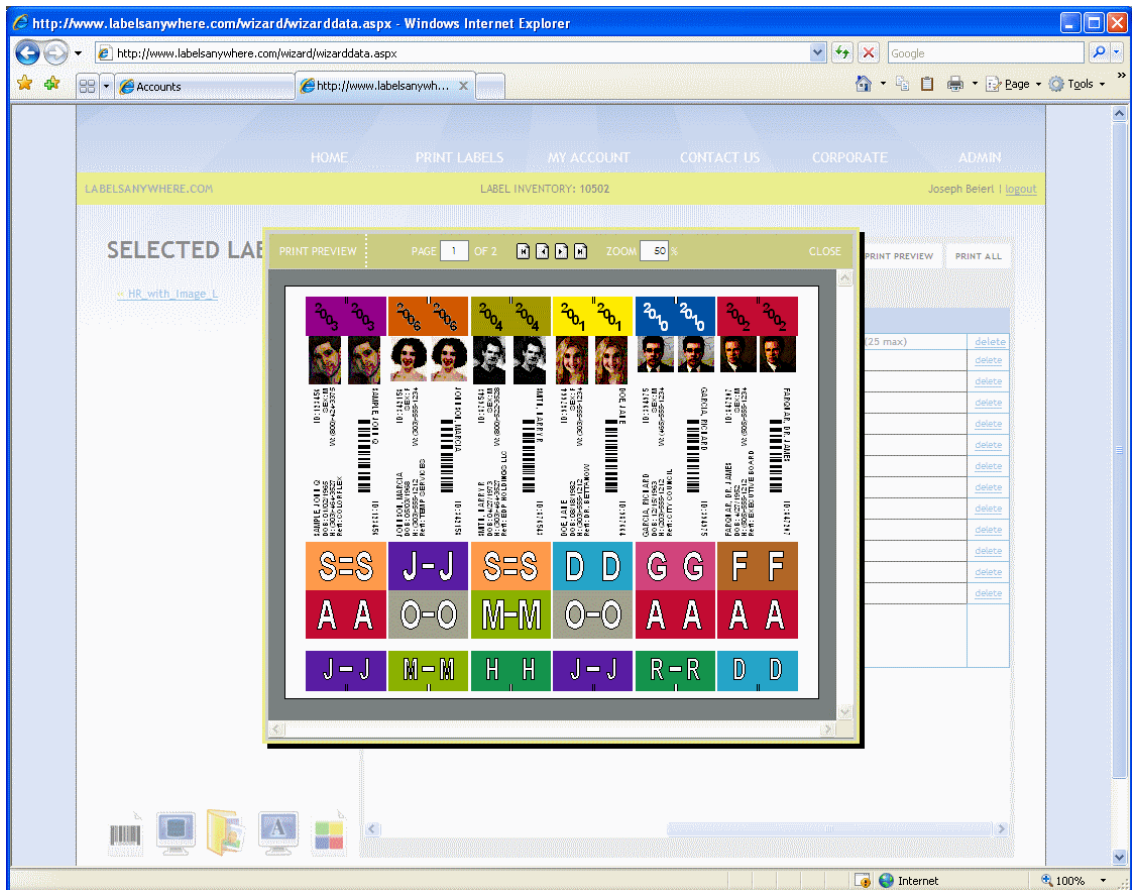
http://www.labelsanywhere.com/wizard/wizarddata.aspx - Windows Internet Explorer

http://www.labelsanywhere.com/wizard/wizarddata.aspx

Google

Accounts

http://www.labelsanywh...

Page Tools

HOME PRINT LABELS MY ACCOUNT CONTACT US CORPORATE ADMIN

LABELSANYWHERE.COM LABEL INVENTORY: 10502 Joseph Beieri | logout

SELECTED LAB

<< HR_with_Image_L

PRINT PREVIEW PRINT ALL

PRINT PREVIEW PAGE 1 OF 2 ZOOM 50 % CLOSE

2003 2003 2006 2006 2004 2004 2001 2001 2010 2010 2002 2002

SAMPLE, JOHN Q

JOHNSON, MARCIA

SMITH, HARRY P

DOE, JANE

GARCIA, RICHARD

FARQUAR, DR. JAMES

S-S S-S J-J J-J S-S S-S D D G G F F

A A O-O M-M O-O A A A A

J-J M-M H H J-J R-R D D

(25 max)

delete
delete
delete
delete
delete
delete
delete
delete
delete
delete
delete
delete
delete

Internet

100%